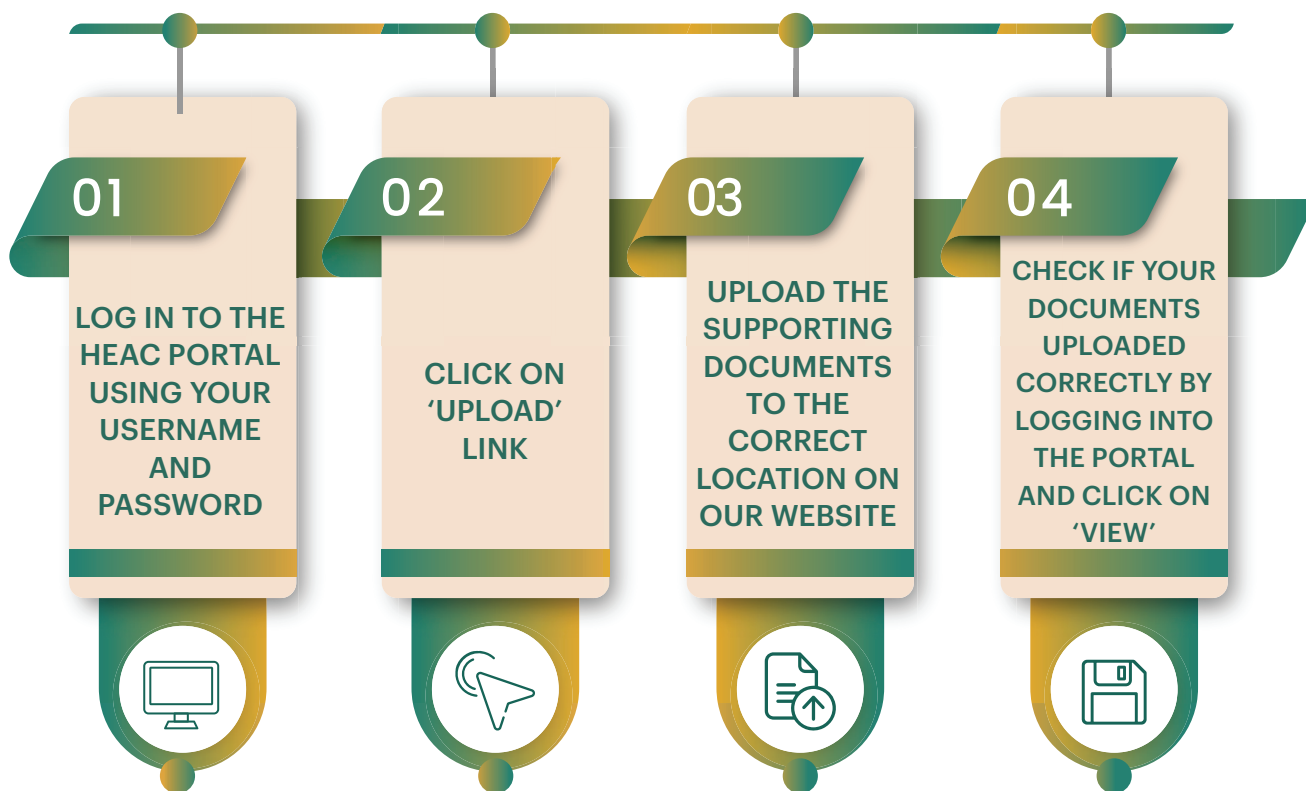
01

LOG IN TO THE HEAC PORTAL USING YOUR USERNAME AND PASSWORD

02

CLICK ON ‘UPLOAD’ LINK

03

UPLOAD THE SUPPORTING DOCUMENTS TO THE CORRECT LOCATION ON OUR WEBSITE

04

CHECK IF YOUR DOCUMENTS UPLOADED CORRECTLY BY LOGGING INTO THE PORTAL AND CLICK ON ‘VIEW’